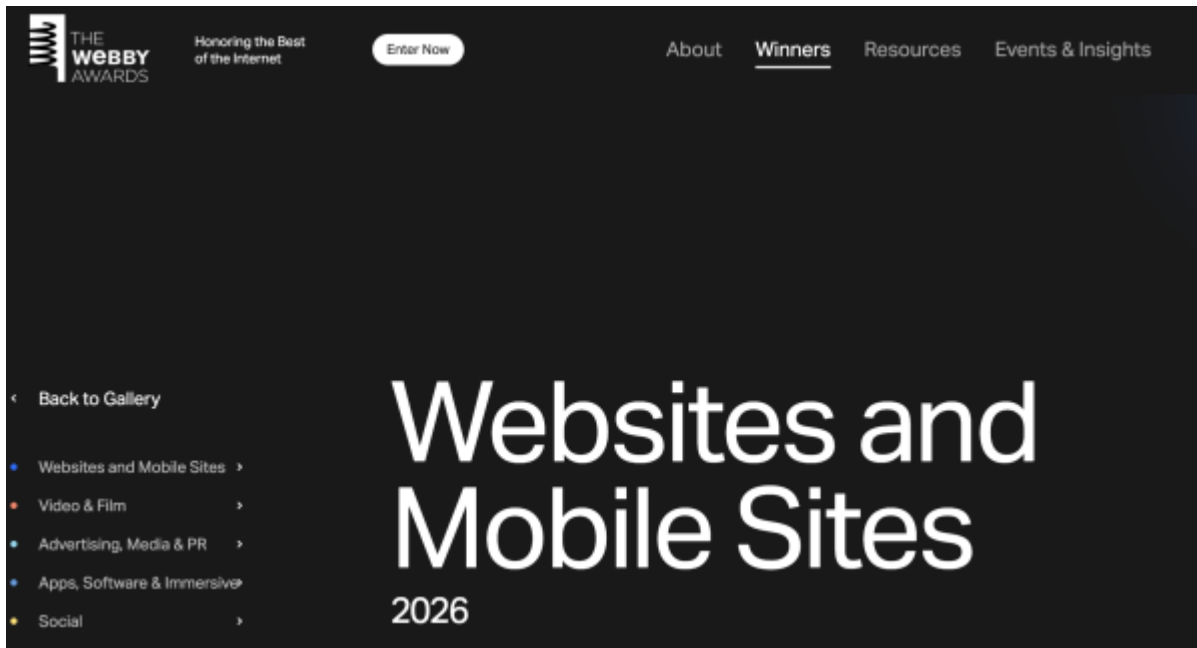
THE WEBBY AWARDS

Honoring the Best of the Internet

Enter Now

About
Winners
Resources
Events & Insights

‹ Back to Gallery

Websites and Mobile Sites ›
Video & Film ›
Advertising, Media & PR ›
Apps, Software & Immersive ›
Social ›

Websites and Mobile Sites

2026